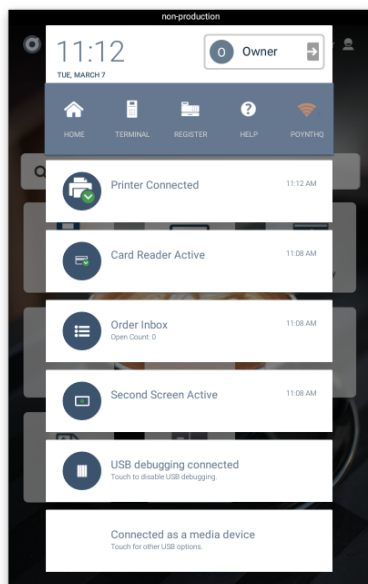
non-production

11:12
TUE, MARCH 7

O Owner

HOME
TERMINAL
REGISTER
HELP
POYNTHQ

Printer Connected
11:12 AM

Card Reader Active
11:08 AM

Order Inbox
Open Count: 0
11:08 AM

Second Screen Active
11:08 AM

USB debugging connected
Touch to disable USB debugging.

Connected as a media device
Touch for other USB options.